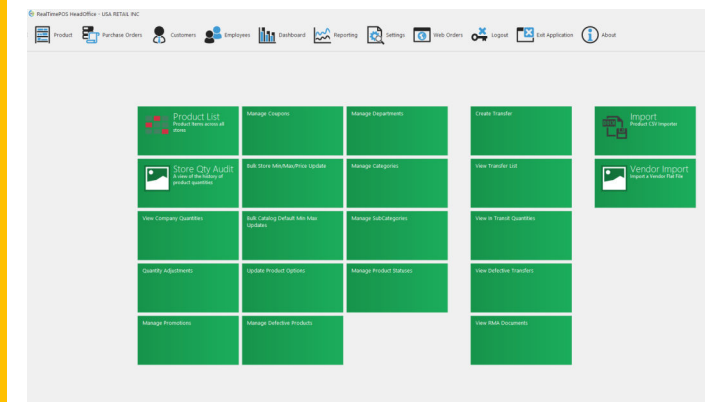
RealTimePOS HeadOffice - USA RETAIL INC

Product Purchase Orders Customers Employees Dashboard Reporting Settings Web Orders Logout Exit Application About

Product List
Product items across all stores

Manage Coupons

Manage Departments

Store Qty Audit
A view of the history of product quantities

Bulk Store Min/Max/Price Update

Manage Categories

View Company Quantities

Bulk Catalog Default Min Max Updates

Manage SubCategories

Quantity Adjustments

Update Product Options

Manage Product Statuses

Manage Promotions

Manage Defective Products

Create Transfer

View Transfer List

View In Transit Quantities

View Defective Transfers

View RMA Documents

Import
Product CSV Importer

Vendor Import
Import a Vendor Flat File